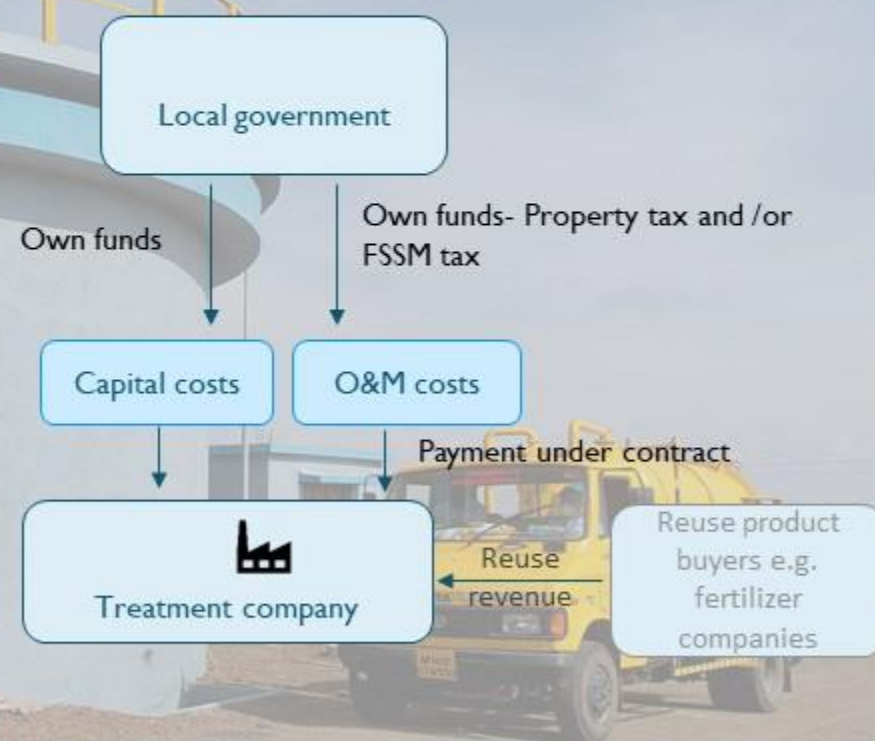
Local government

Own funds

Own funds- Property tax and /or FSSM tax

Capital costs

O&M costs

Payment under contract

Treatment company

Reuse revenue

Reuse product buyers e.g. fertilizer companies